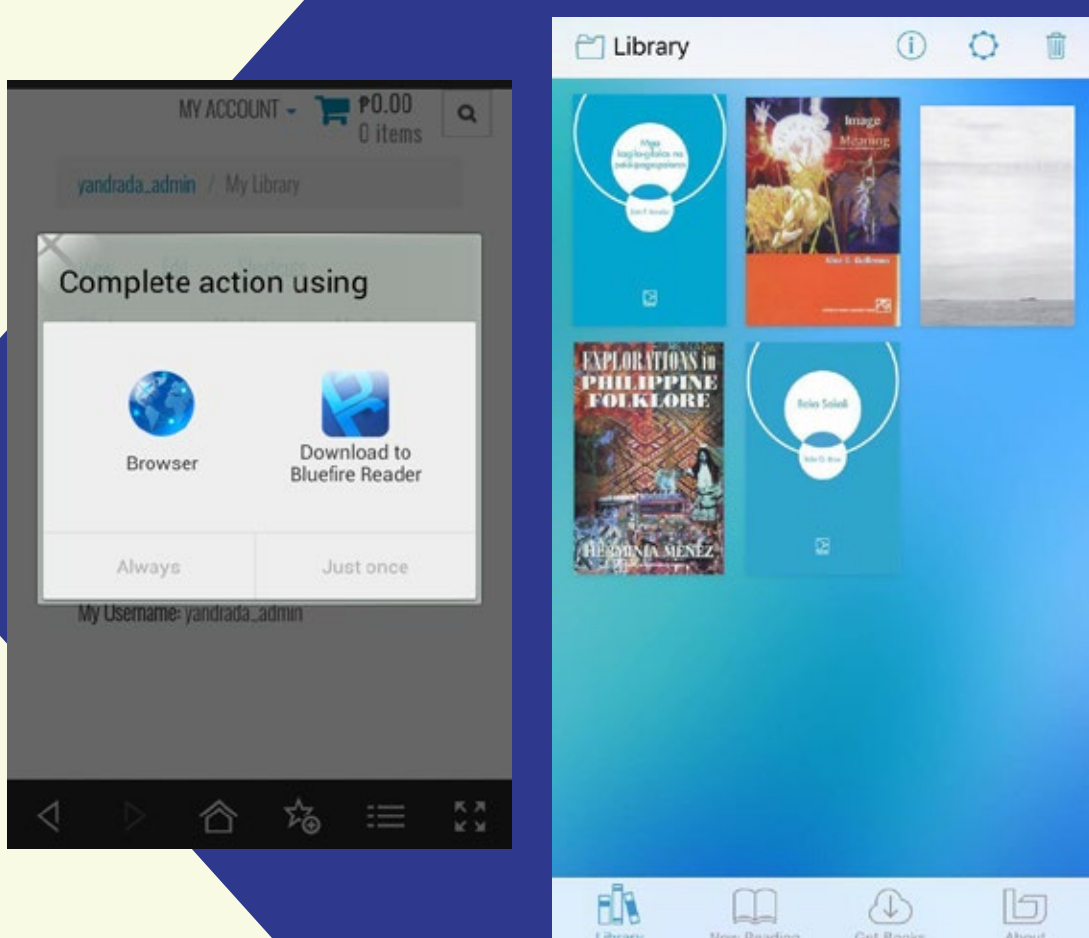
MY ACCOUNT ₱0.00 0 items

yandrada_admin / My Library

Complete action using

Browser

Download to Bluefire Reader

Always

Just once

My Username: yandrada_admin

Library

Mga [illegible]

Image Meaning

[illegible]

EXPLORATIONS in PHILIPPINE FOLKLORE

HERMINIA MENEZ

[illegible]

Library

Now Reading

Get Books

About